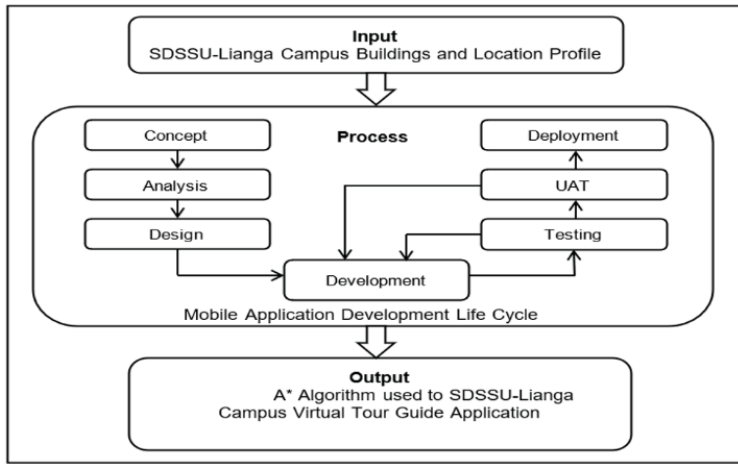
Input
SDSSU-Lianga Campus Buildings and Location Profile

Process

Concept

Analysis

Design

Deployment

UAT

Testing

Development

Mobile Application Development Life Cycle

Output
A* Algorithm used to SDSSU-Lianga Campus Virtual Tour Guide Application